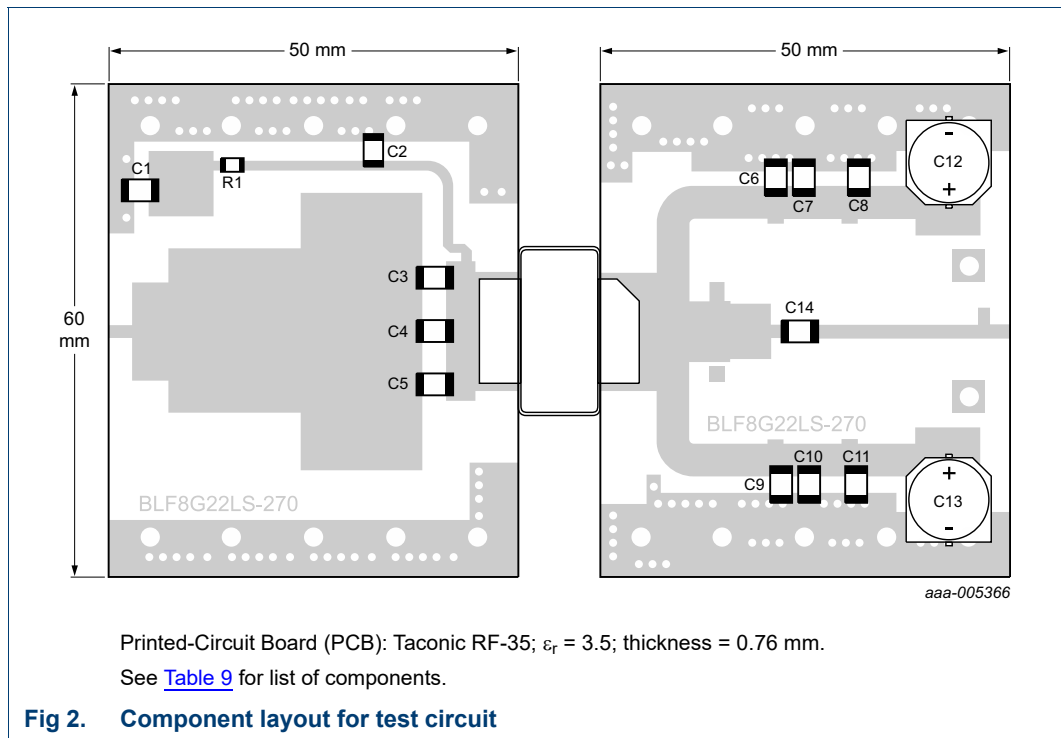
50 mm

50 mm

60 mm

C1

R1

C2

C3

C4

C5

BLF8G22LS-270

C6

C7

C8

C12

-

+

C14

BLF8G22LS-270

C9

C10

C11

+

C13

-

aaa-005366

Printed-Circuit Board (PCB): Taconic RF-35; $\varepsilon_r$ = 3.5; thickness = 0.76 mm.

See Table 9 for list of components.

Fig 2. Component layout for test circuit